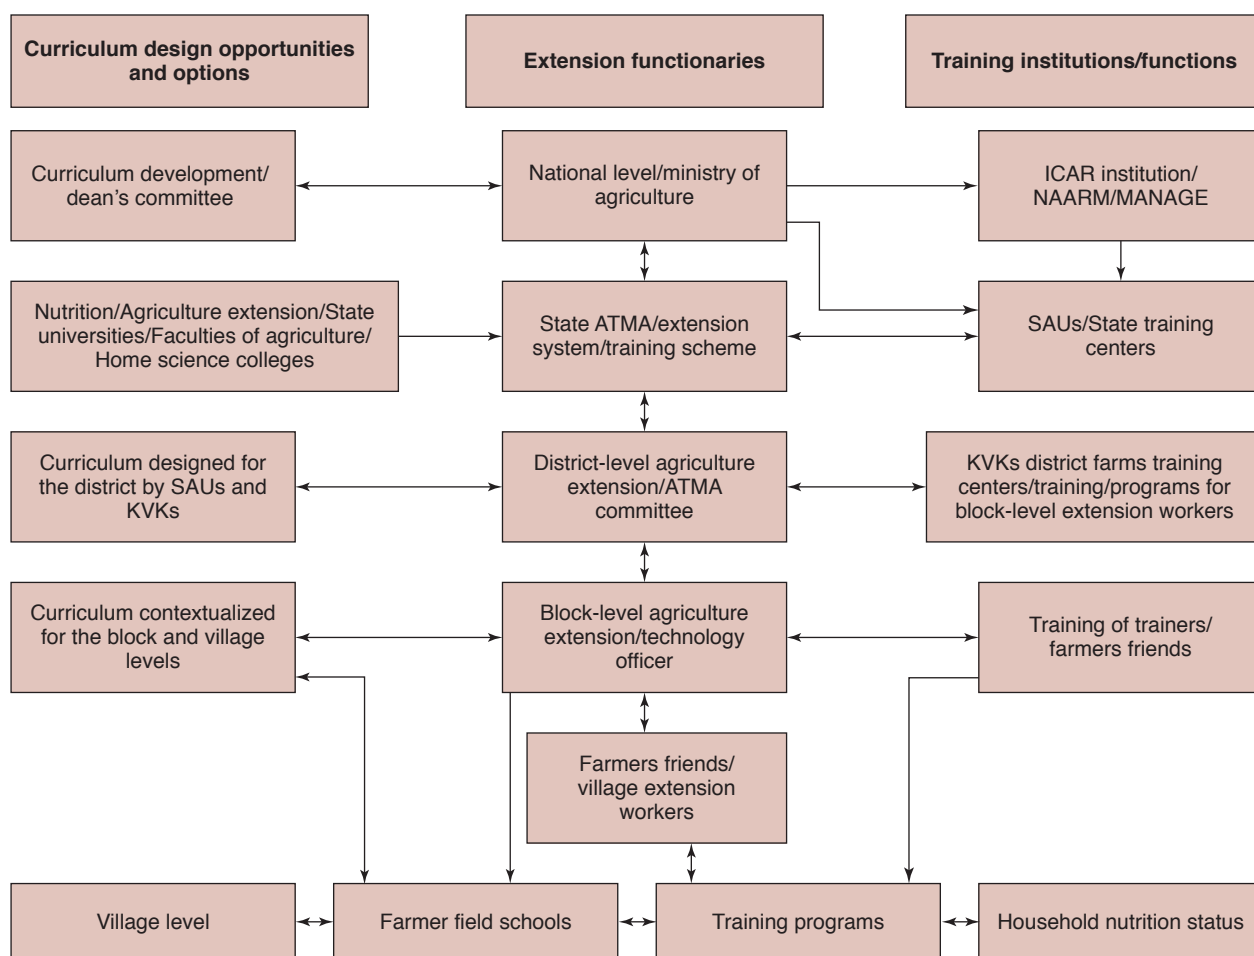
Curriculum design opportunities and options

Extension functionaries

Training institutions/functions

Curriculum development/ dean's committee

National level/ministry of agriculture

ICAR institution/ NAARM/MANAGE

Nutrition/Agriculture extension/State universities/Faculties of agriculture/ Home science colleges

State ATMA/extension system/training scheme

SAUs/State training centers

Curriculum designed for the district by SAUs and KVKs

District-level agriculture extension/ATMA committee

KVKs district farms training centers/training/programs for block-level extension workers

Curriculum contextualized for the block and village levels

Block-level agriculture extension/technology officer

Training of trainers/ farmers friends

Farmers friends/ village extension workers

Village level

Farmer field schools

Training programs

Household nutrition status